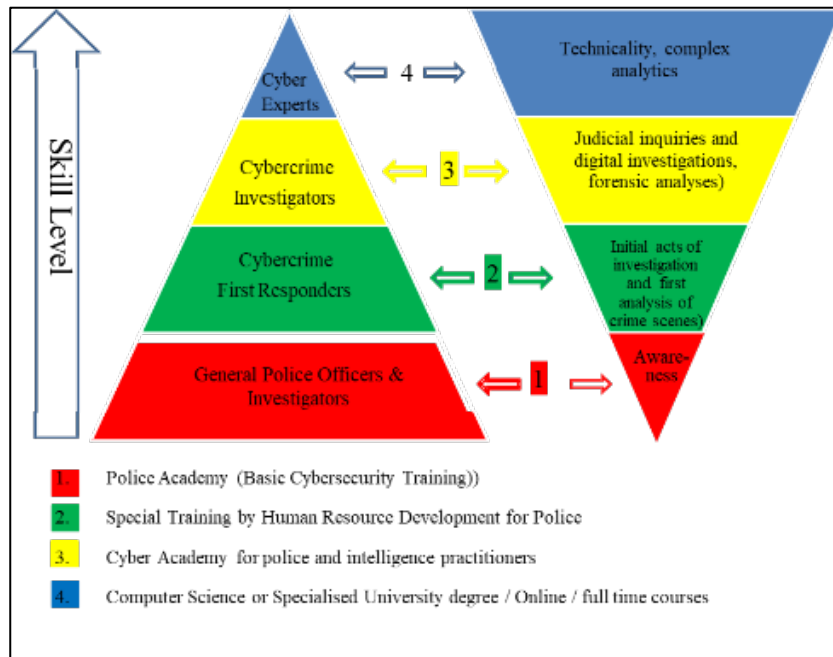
Skill Level

Cyber Experts

4

Technicality, complex analytics

Cybercrime Investigators

3

Judicial inquiries and digital investigations, forensic analyses)

Cybercrime First Responders

2

Initial acts of investigation and first analysis of crime scenes)

General Police Officers & Investigators

1

Awareness

1. Police Academy (Basic Cybersecurity Training))

2. Special Training by Human Resource Development for Police

3. Cyber Academy for police and intelligence practitioners

4. Computer Science or Specialised University degree / Online / full time courses